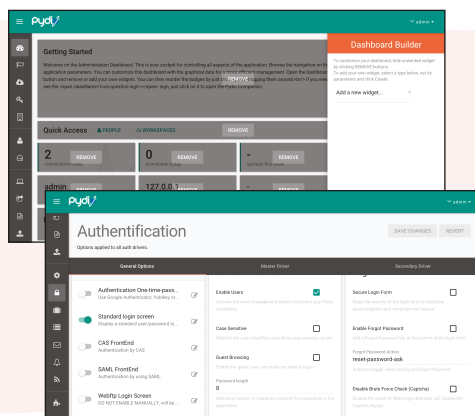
pydio

admin

Getting Started

Welcome on the Administration Dashboard. This is your cockpit for controlling all aspects of the application. Browse the navigation on the left to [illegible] application parameters. You can customize this dashboard with the graphical data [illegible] button and remove or add your own widgets. You can then reorder the badges by pull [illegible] see the <span class='icon-question-sign'></span> sign, just click on it to open the Pydio Companion.

REMOVE

Dashboard Builder

To customize your dashboard, hide unwanted widget by clicking REMOVE buttons. To add your own widget, select a type below, set its parameters and click Create.

Add a new widget...

Quick Access

PEOPLE

WORKSPACES

REMOVE

2

REMOVE

0

REMOVE

-

REMOVE

admin

REMOVE

127.0.0.1

REMOVE

-

pydio

admin

Authentification

Options applied to all auth drivers.

SAVE CHANGES

REVERT

General Options

Master Driver

Secondary Driver

Authentication One-time-pass...
Use Google Authenticator, Yubikey or...

Standard login screen
Display a standard user/password lo...

CAS FrontEnd
Authentication by CAS

SAML FrontEnd
Authentication by using SAML

WebIfp Login Screen
DO NOT ENABLE MANUALLY, will be...

Enable Users

Case Sensitive

Guest Browsing

Password length
8

Secure Login Form

Enable Forgot Password

Forgot Password Action
reset-password-ask

Double Brute Force Check (Captcha)